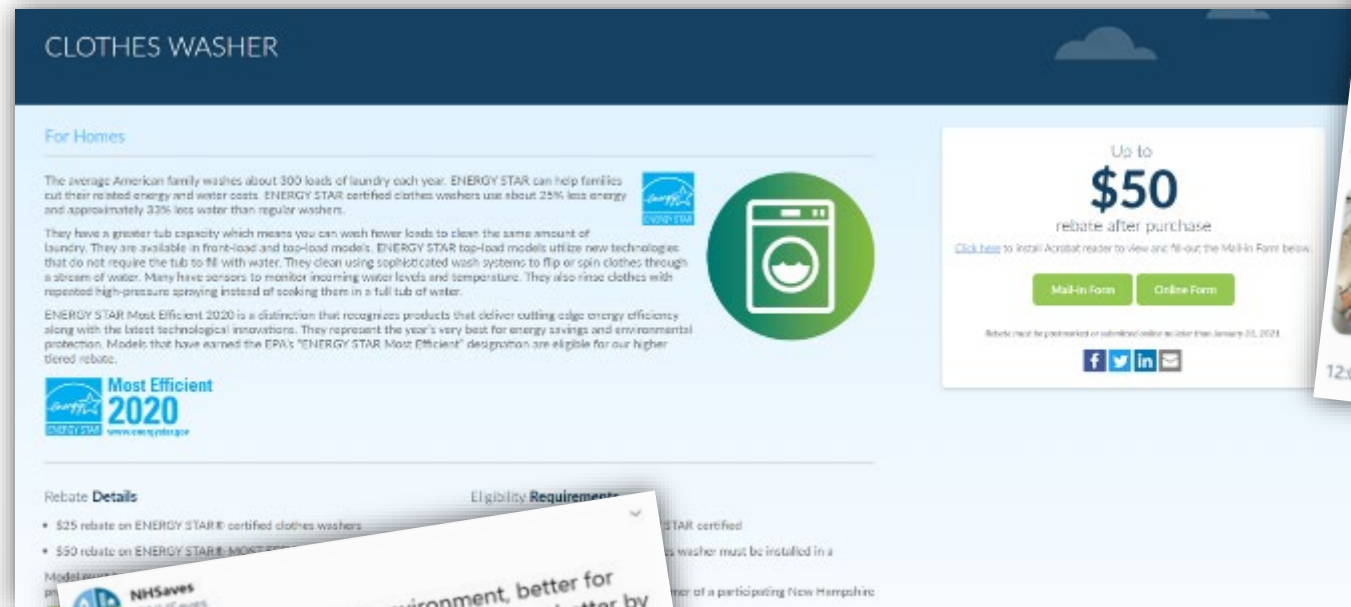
CLOTHES WASHER

For Homes

The average American family washes about 300 loads of laundry each year. ENERGY STAR can help families cut their related energy and water costs. ENERGY STAR certified clothes washers use about 25% less energy and approximately 33% less water than regular washers.

They have a greater tub capacity which means you can wash fewer loads to clean the same amount of laundry. They are available in front-load and top-load models. ENERGY STAR top-load models utilize new technologies that do not require the tub to fill with water. They clean using sophisticated wash systems to flip or spin clothes through a stream of water. Many have sensors to monitor incoming water levels and temperature. They also rinse clothes with repeated high-pressure spraying instead of soaking them in a full tub of water.

ENERGY STAR Most Efficient 2020 is a distinction that recognizes products that deliver cutting edge energy efficiency along with the latest technological innovations. They represent the year's very best for energy savings and environmental protection. Models that have earned the EPA's "ENERGY STAR Most Efficient" designation are eligible for our higher tiered rebate.

ENERGY STAR Most Efficient 2020 www.energystar.gov

Up to
$50
rebate after purchase
Click here to install Acrobat reader to view and fill-out the Mail-in Form below.
Mail-in Form Online Form
Rebate must be postmarked or submitted online no later than January 31, 2021

Rebate Details
• $25 rebate on ENERGY STAR® certified clothes washers
• $50 rebate on ENERGY STAR® MOST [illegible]
Model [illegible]

Eligibility Requirements
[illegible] STAR certified
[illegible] washer must be installed in a
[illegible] mer of a participating New Hampshire

NHSaves
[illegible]
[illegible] environment, better for
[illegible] better by

12:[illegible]